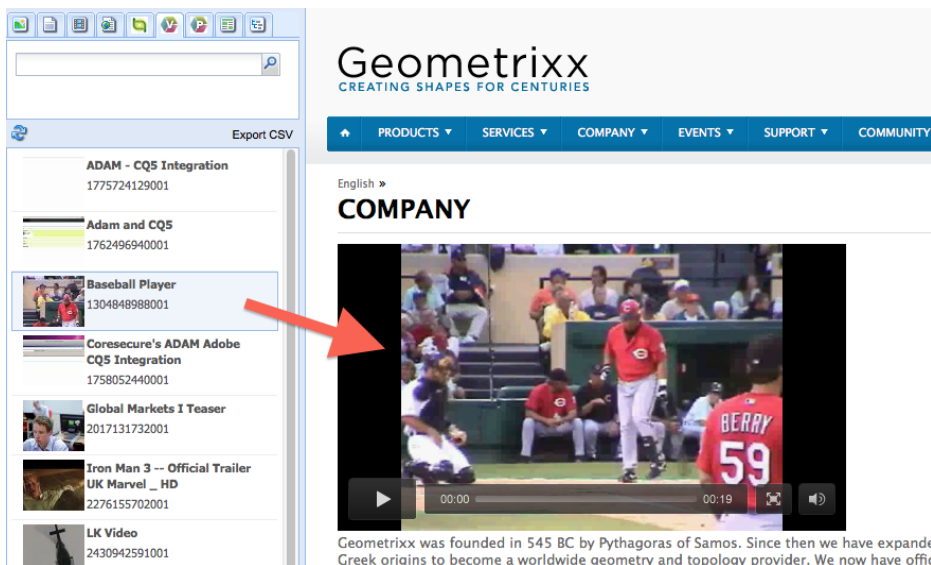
Export CSV

ADAM - CQ5 Integration
1775724129001

Adam and CQ5
1762496940001

Baseball Player
1304848988001

Coresecure's ADAM Adobe CQ5 Integration
1758052440001

Global Markets I Teaser
2017131732001

Iron Man 3 -- Official Trailer UK Marvel _ HD
2276155702001

LK Video
2430942591001

Geometrixx
CREATING SHAPES FOR CENTURIES

PRODUCTS ▼ SERVICES ▼ COMPANY ▼ EVENTS ▼ SUPPORT ▼ COMMUNITY

English »
COMPANY

BERRY
59

00:00 00:19

Geometrixx was founded in 545 BC by Pythagoras of Samos. Since then we have expande
Greek origins to become a worldwide geometry and topology provider. We now have offi